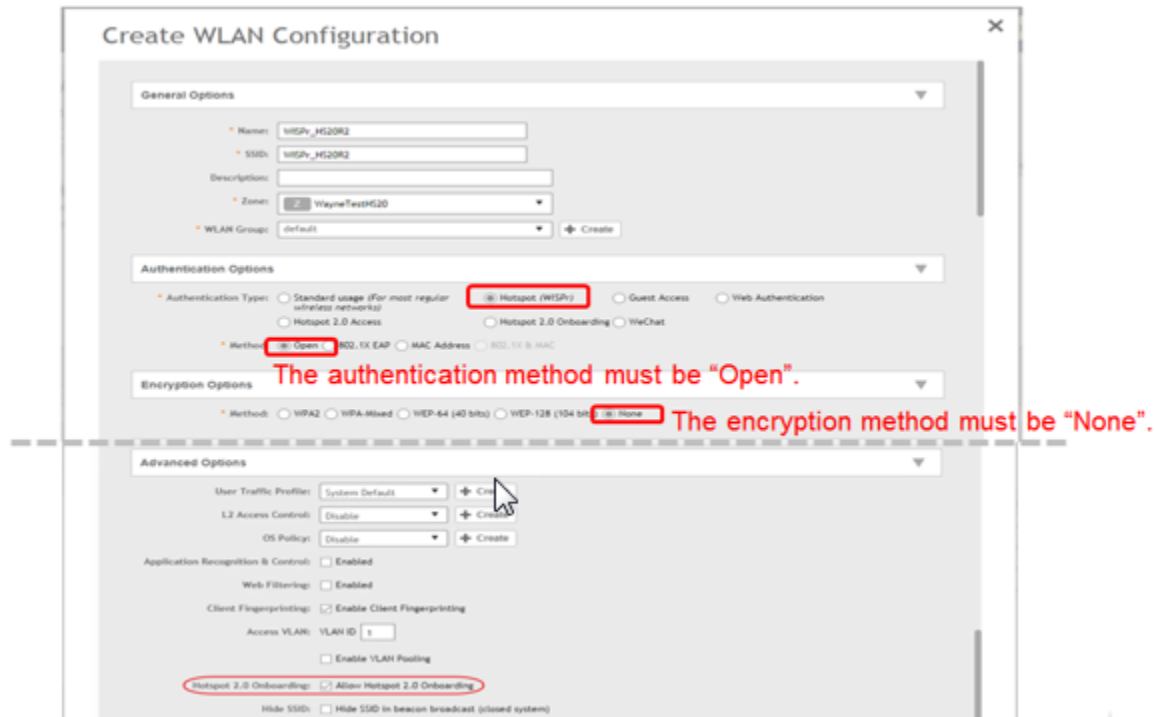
Create WLAN Configuration

×

General Options

* Name: WISPr_HS20R2

* SSID: WISPr_HS20R2

Description:

* Zone: Z WayneTestHS20

* WLAN Group: default

Create

Authentication Options

* Authentication Type: Standard usage (For most regular wireless networks) Hotspot (WISPr) Guest Access Web Authentication

Hotspot 2.0 Access Hotspot 2.0 Onboarding WeChat

* Method: Open 802.1X EAP MAC Address 802.1X & MAC

The authentication method must be "Open".

Encryption Options

* Method: WPA2 WPA-Mixed WEP-64 (40 bits) WEP-128 (104 bits) None

The encryption method must be "None".

Advanced Options

User Traffic Profile: System Default Create

L2 Access Control: Disable Create

OS Policy: Disable Create

Application Recognition & Control: Enabled

Web Filtering: Enabled

Client Fingerprinting: Enable Client Fingerprinting

Access VLAN: VLAN ID 1

Enable VLAN Pooling

Hotspot 2.0 Onboarding: Allow Hotspot 2.0 Onboarding

Hide SSID: Hide SSID in beacon broadcast (closed system)